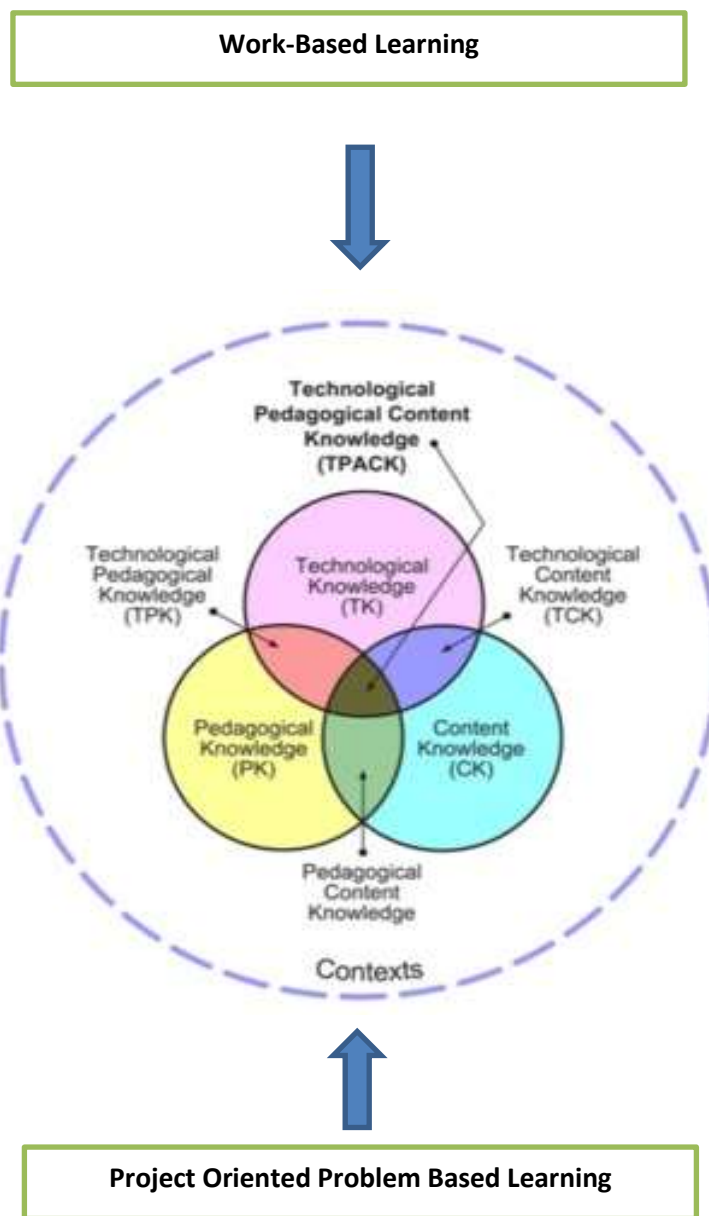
Work-Based Learning

Technological Pedagogical Content Knowledge (TPACK)

Technological Pedagogical Knowledge (TPK)

Technological Knowledge (TK)

Technological Content Knowledge (TCK)

Pedagogical Knowledge (PK)

Content Knowledge (CK)

Pedagogical Content Knowledge

Contexts

Project Oriented Problem Based Learning